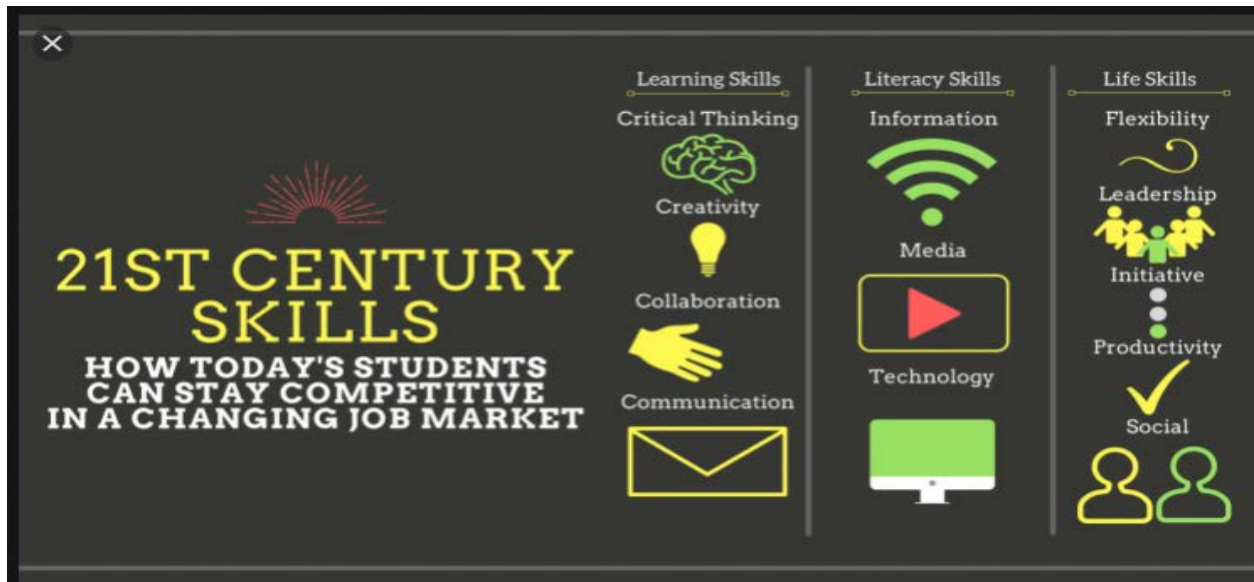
×

21ST CENTURY SKILLS

HOW TODAY'S STUDENTS CAN STAY COMPETITIVE IN A CHANGING JOB MARKET

Learning Skills

Critical Thinking

Creativity

Collaboration

Communication

Literacy Skills

Information

Media

Technology

Life Skills

Flexibility

Leadership

Initiative

Productivity

Social